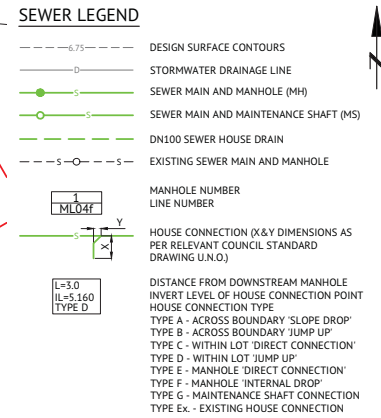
SEWER LEGEND

6.75 DESIGN SURFACE CONTOURS

D STORMWATER DRAINAGE LINE

S SEWER MAIN AND MANHOLE (MH)

S SEWER MAIN AND MAINTENANCE SHAFT (MS)

DN100 SEWER HOUSE DRAIN

S S S EXISTING SEWER MAIN AND MANHOLE

1
ML04f
MANHOLE NUMBER
LINE NUMBER

S Y X HOUSE CONNECTION (X&Y DIMENSIONS AS PER RELEVANT COUNCIL STANDARD DRAWING U.N.O.)

L=3.0
IL=5.160
TYPE D
DISTANCE FROM DOWNSTREAM MANHOLE
INVERT LEVEL OF HOUSE CONNECTION POINT
HOUSE CONNECTION TYPE
TYPE A - ACROSS BOUNDARY 'SLOPE DROP'
TYPE B - ACROSS BOUNDARY 'JUMP UP'
TYPE C - WITHIN LOT 'DIRECT CONNECTION'
TYPE D - WITHIN LOT 'JUMP UP'
TYPE E - MANHOLE 'DIRECT CONNECTION'
TYPE F - MANHOLE 'INTERNAL DROP'
TYPE G - MAINTENANCE SHAFT CONNECTION
TYPE Ex. - EXISTING HOUSE CONNECTION

N